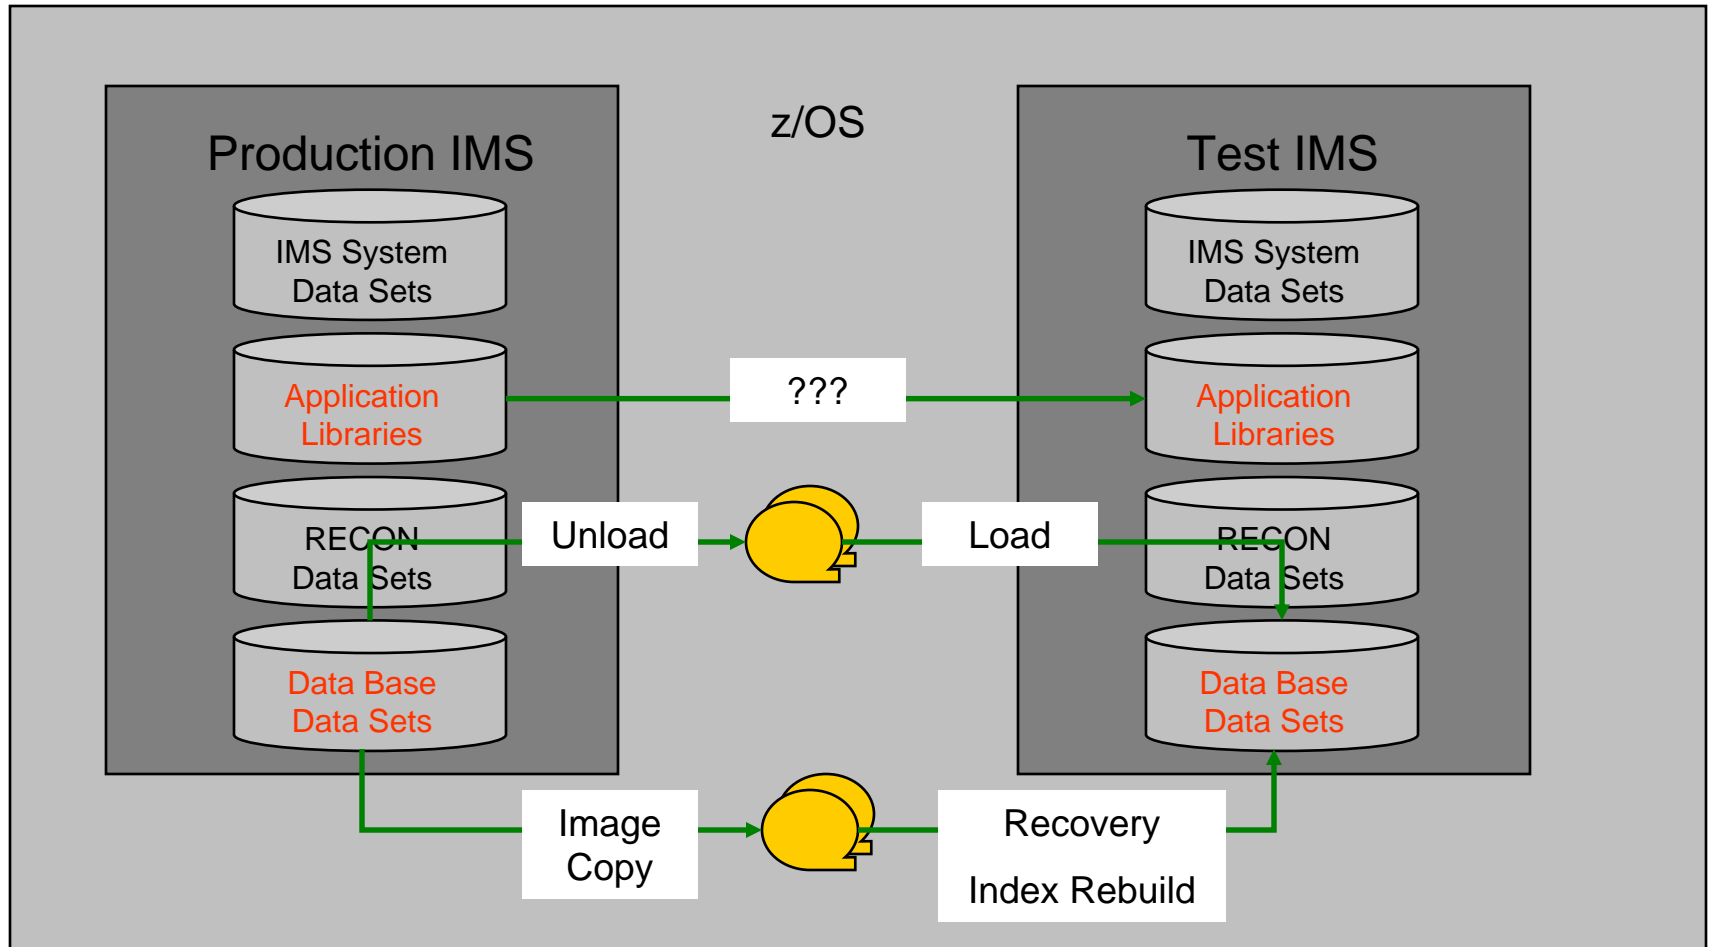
z/OS

Production IMS

IMS System Data Sets

Application Libraries

RECON Data Sets

Data Base Data Sets

Test IMS

IMS System Data Sets

Application Libraries

RECON Data Sets

Data Base Data Sets

???

Unload

Load

Image Copy

Recovery

Index Rebuild